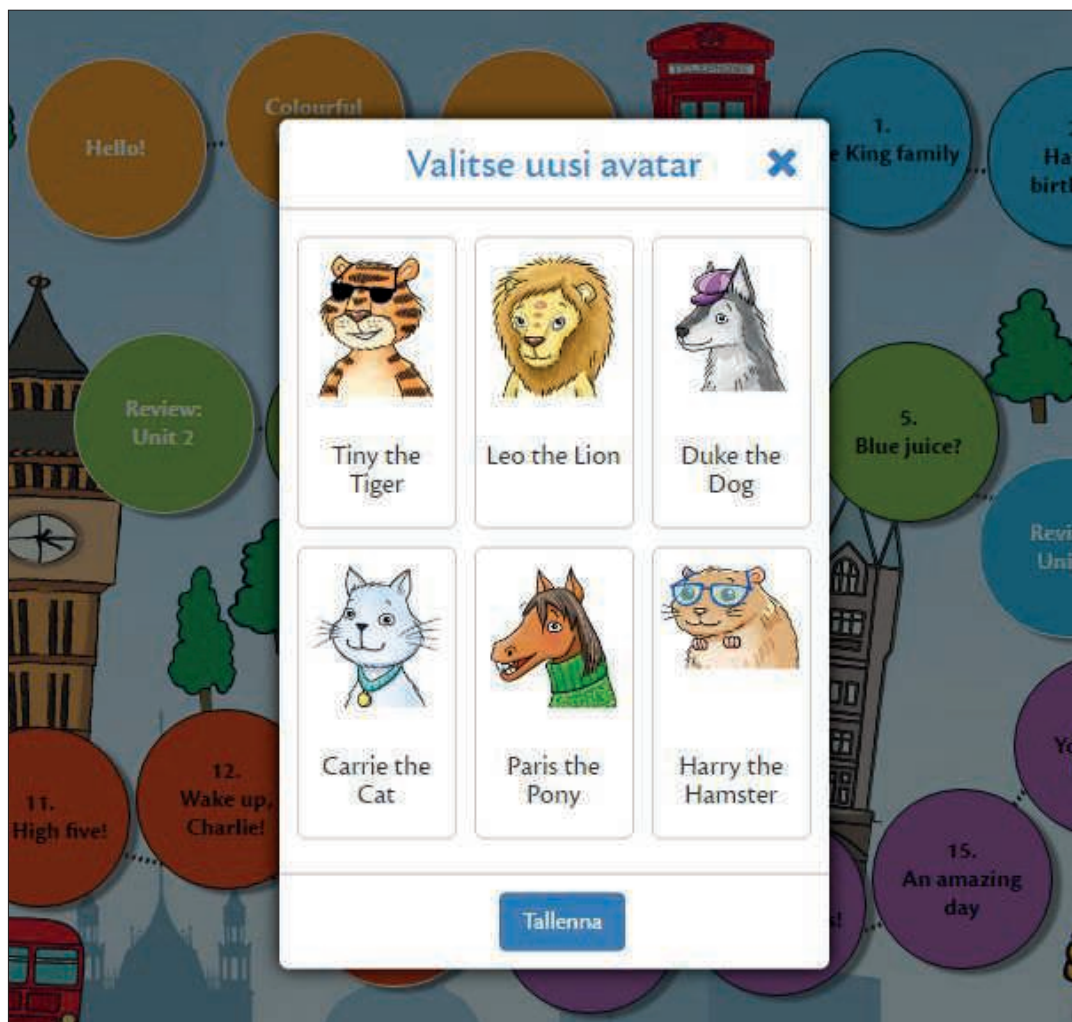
Hello!

Colourful

1.
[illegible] King family

Ha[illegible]
birth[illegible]

Review:
Unit 2

5.
Blue juice?

Revi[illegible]
Uni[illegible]

Y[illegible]

11.
High five!

12.
Wake up,
Charlie!

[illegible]s!

15.
An amazing
day

Valitse uusi avatar

Tiny the Tiger

Leo the Lion

Duke the Dog

Carrie the Cat

Paris the Pony

Harry the Hamster

Tallenna